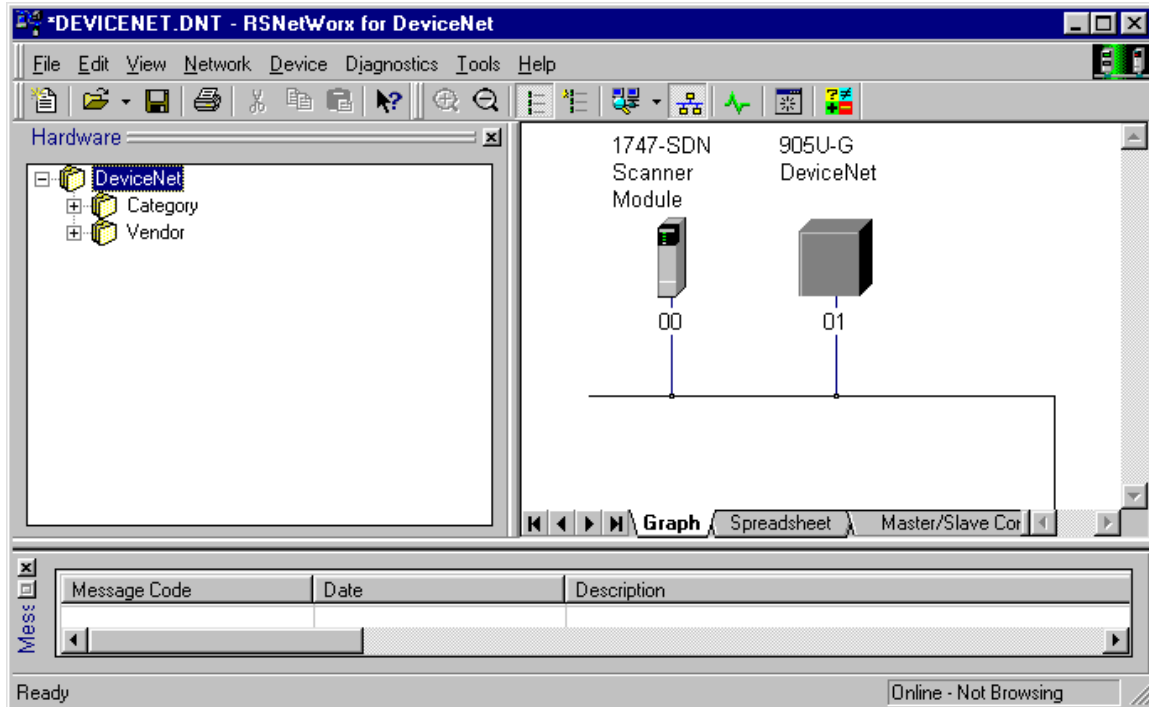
*DEVICENET.DNT - RSNetWorx for DeviceNet

File Edit View Network Device Diagnostics Tools Help

Hardware

DeviceNet
Category
Vendor

1747-SDN Scanner Module

905U-G DeviceNet

00

01

Graph Spreadsheet Master/Slave Cor

Mess

| Message Code | Date | Description |
|---|---|---|
| | | |

Ready

Online - Not Browsing